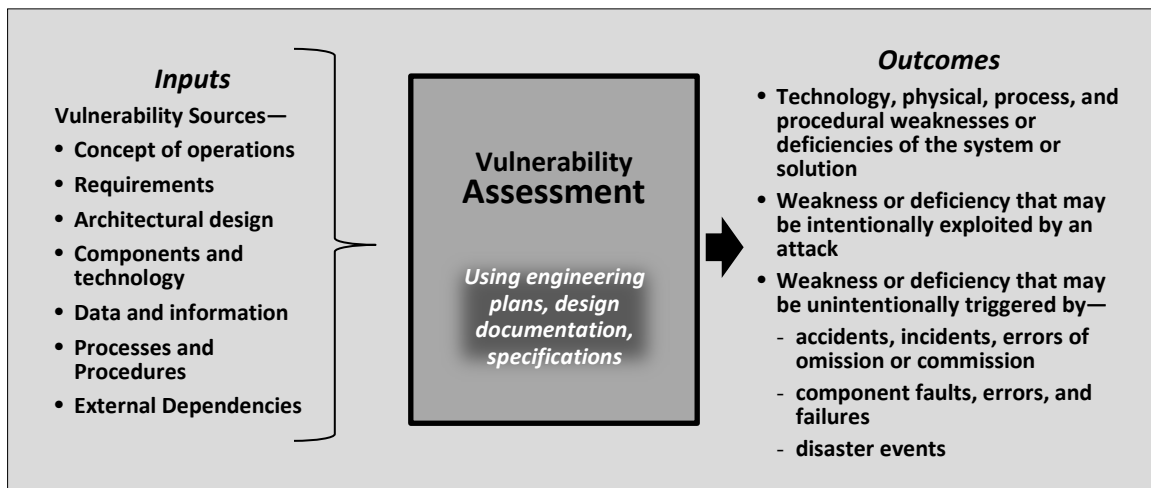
*Inputs*

Vulnerability Sources—

- Concept of operations
- Requirements
- Architectural design
- Components and technology
- Data and information
- Processes and Procedures
- External Dependencies

Vulnerability Assessment

*Using engineering plans, design documentation, specifications*

*Outcomes*

- Technology, physical, process, and procedural weaknesses or deficiencies of the system or solution
- Weakness or deficiency that may be intentionally exploited by an attack
- Weakness or deficiency that may be unintentionally triggered by—
  - accidents, incidents, errors of omission or commission
  - component faults, errors, and failures
  - disaster events